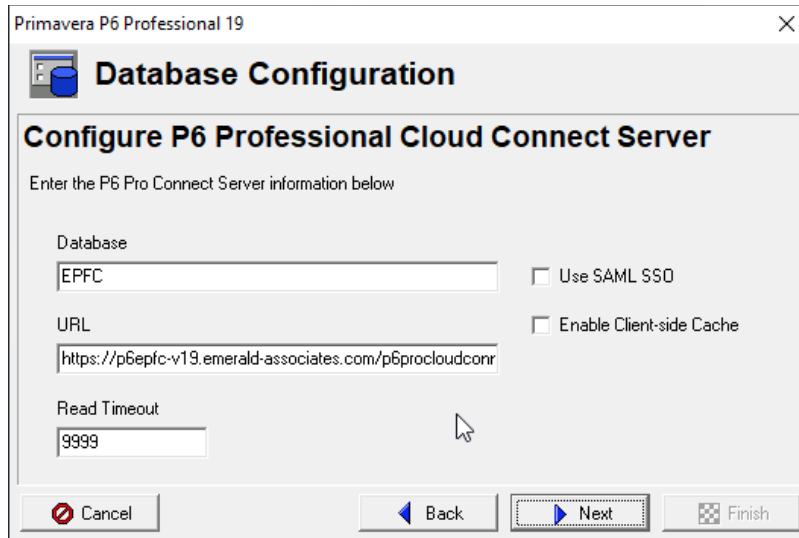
Primavera P6 Professional 19

Database Configuration

Configure P6 Professional Cloud Connect Server

Enter the P6 Pro Connect Server information below

Database

EPFC

Use SAML SSO

URL

Enable Client-side Cache

https://p6epfc-v19.emerald-associates.com/p6procloudconr

Read Timeout

9999

Cancel

Back

Next

Finish